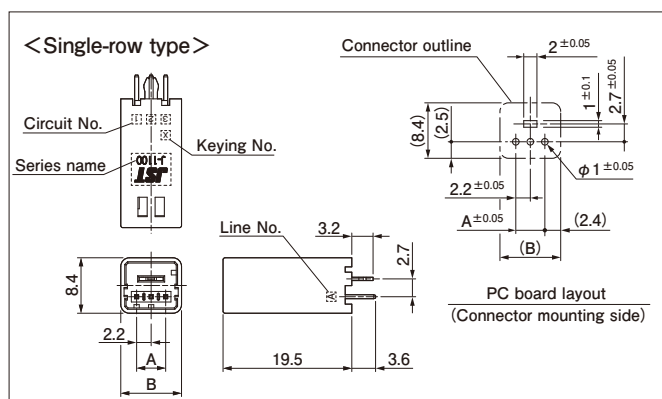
<Single-row type>

Circuit No.

Series name

Keying No.

J-1100

JST

8.4

2.2

A

B

Line No.

3.2

2.7

19.5

3.6

Connector outline

$2^{\pm 0.05}$

$1^{\pm 0.1}$

$2.7^{\pm 0.05}$

(8.4)

(2.5)

$\phi 1^{\pm 0.05}$

$2.2^{\pm 0.05}$

$A^{\pm 0.05}$

(2.4)

(B)

PC board layout

(Connector mounting side)